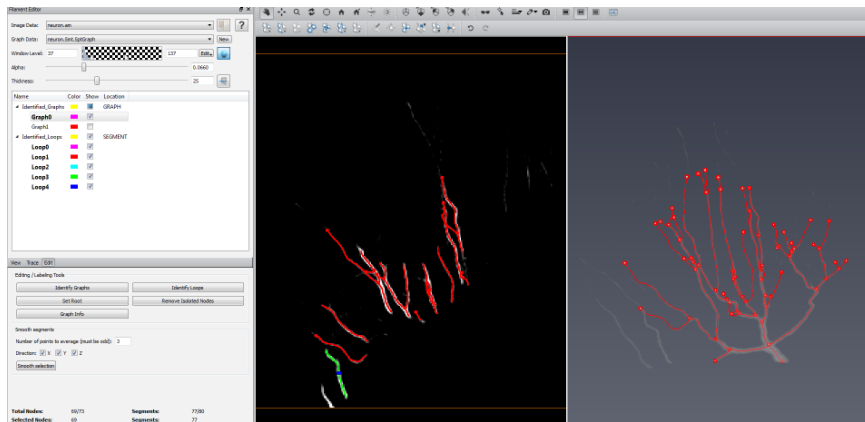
Filament Editor

Image Data: neuron.am

Graph Data: neuron.Init.SptGraph

New

Window Level: 37 137 Edit

Alpha: 0.0660

Thickness: 25

| Name | Color | Show | Location |
|---|---|---|---|
| Identified_Graphs | | | GRAPH |
| Graph0 | | | |
| Graph1 | | | |
| Identified_Loops | | | SEGMENT |
| Loop0 | | | |
| Loop1 | | | |
| Loop2 | | | |
| Loop3 | | | |
| Loop4 | | | |

View Trace Edit

Editing / Labeling Tools

Identify Graphs

Identify Loops

Set Root

Remove Isolated Nodes

Graph Info

Smooth segments

Number of points to average (must be odd): 3

Direction: X Y Z

Smooth selection

Total Nodes: 69/73

Segments: 77/80

Selected Nodes: 69

Segments: 77